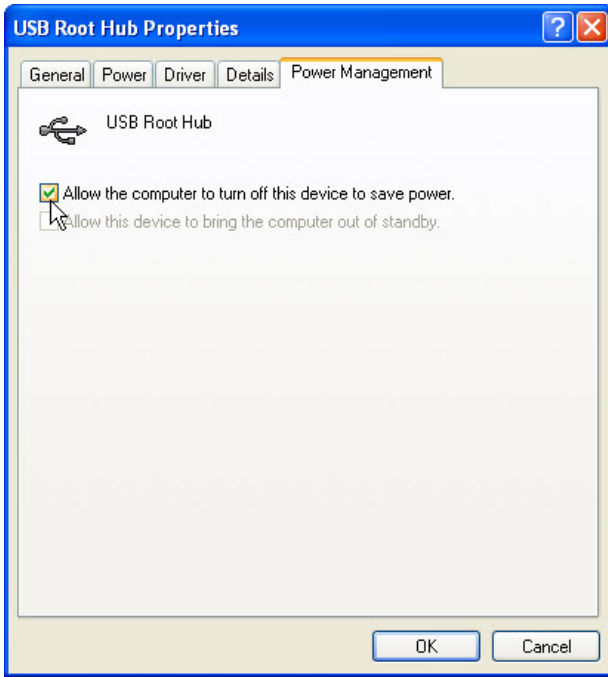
USB Root Hub Properties

?

General | Power | Driver | Details | Power Management

USB Root Hub

Allow the computer to turn off this device to save power.

Allow this device to bring the computer out of standby.

OK

Cancel